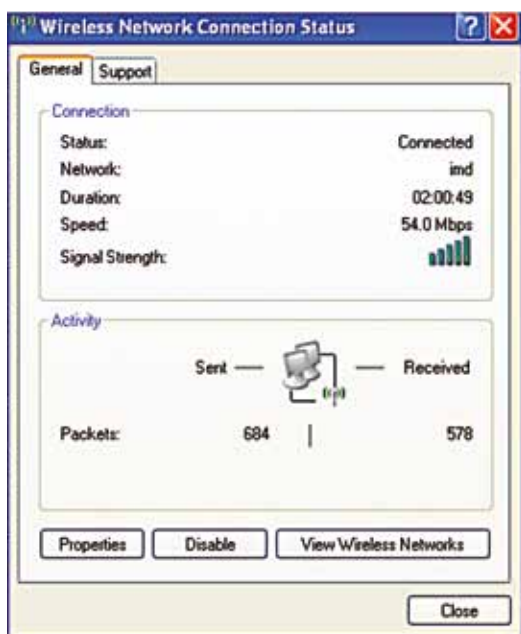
Wireless Network Connection Status

General | Support

Connection

| | |
|---|---|
| Status: | Connected |
| Network: | imd |
| Duration: | 02:00:49 |
| Speed: | 54.0 Mbps |
| Signal Strength: | |

Activity

Sent — — Received

Packets: 684 | 578

Properties | Disable | View Wireless Networks

Close